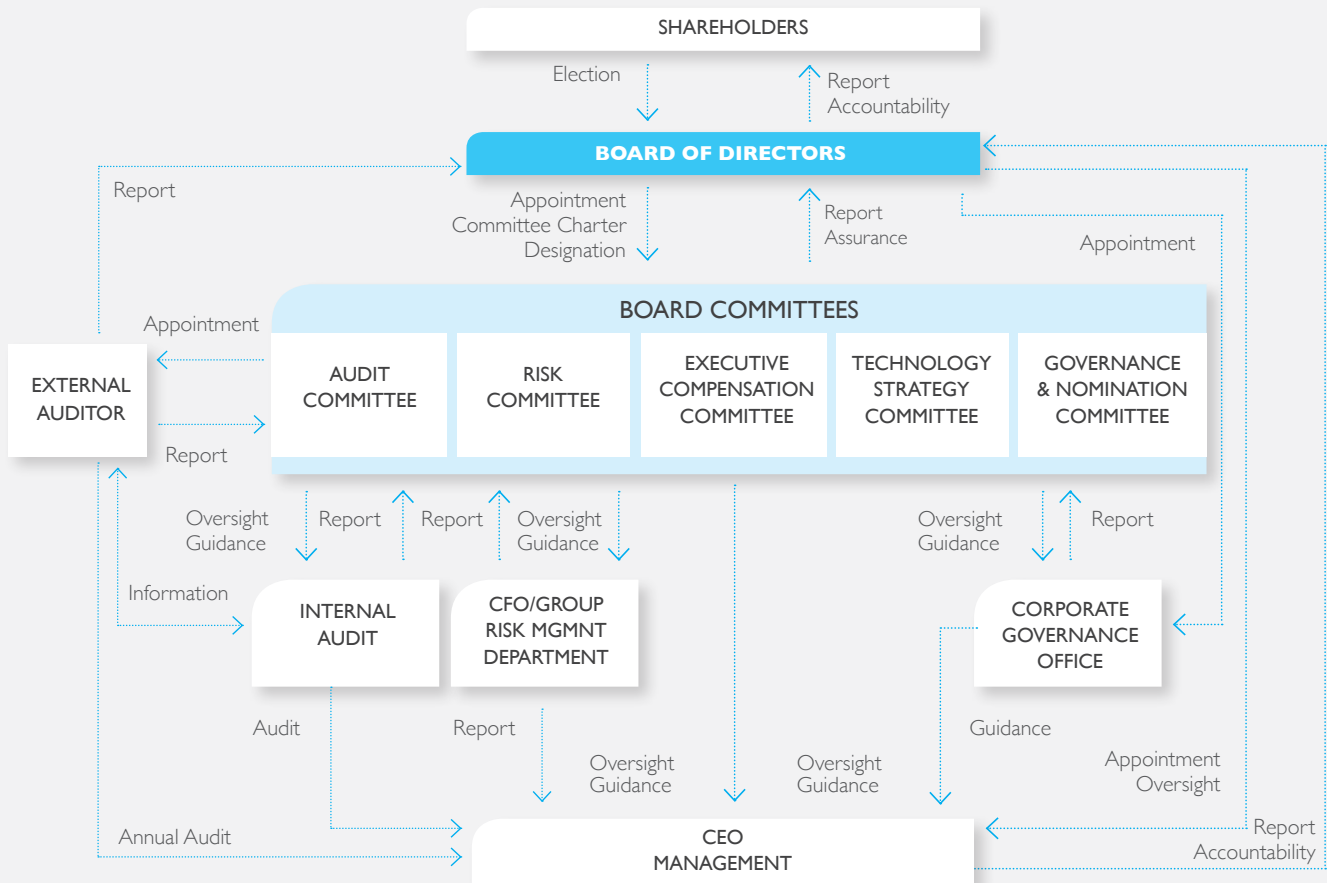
SHAREHOLDERS

Election

Report
Accountability

BOARD OF DIRECTORS

Report

Appointment
Committee Charter
Designation

Report
Assurance

Appointment

BOARD COMMITTEES

Appointment

EXTERNAL AUDITOR

AUDIT COMMITTEE

RISK COMMITTEE

EXECUTIVE COMPENSATION COMMITTEE

TECHNOLOGY STRATEGY COMMITTEE

GOVERNANCE & NOMINATION COMMITTEE

Report

Oversight
Guidance

Report

Report

Oversight
Guidance

Oversight
Guidance

Report

Information

INTERNAL AUDIT

CFO/GROUP RISK MGMNT DEPARTMENT

CORPORATE GOVERNANCE OFFICE

Audit

Report

Oversight
Guidance

Oversight
Guidance

Guidance

Appointment
Oversight

Annual Audit

CEO
MANAGEMENT

Report
Accountability